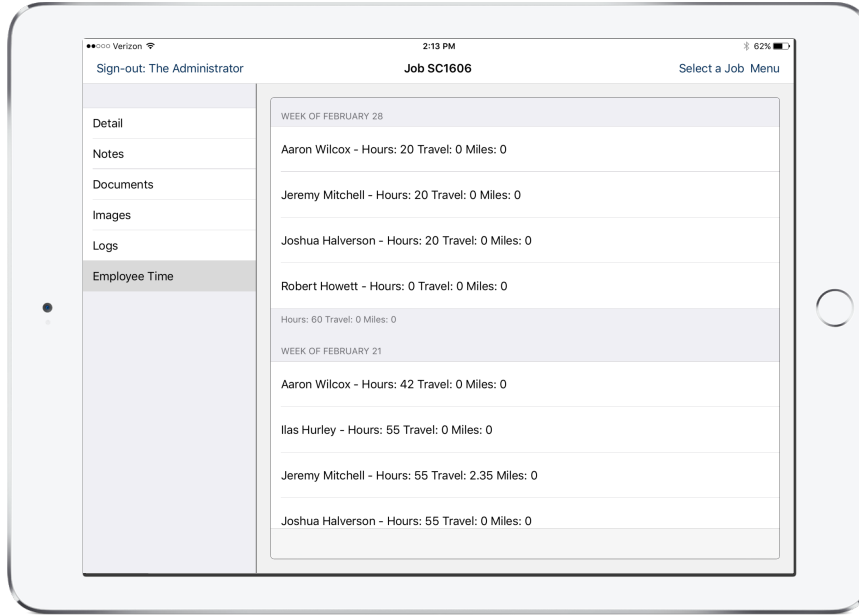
●●○○○ Verizon
2:13 PM
62%

Sign-out: The Administrator
Job SC1606
Select a Job Menu

Detail
Notes
Documents
Images
Logs
Employee Time

WEEK OF FEBRUARY 28

Aaron Wilcox - Hours: 20 Travel: 0 Miles: 0

Jeremy Mitchell - Hours: 20 Travel: 0 Miles: 0

Joshua Halverson - Hours: 20 Travel: 0 Miles: 0

Robert Howett - Hours: 0 Travel: 0 Miles: 0

Hours: 60 Travel: 0 Miles: 0

WEEK OF FEBRUARY 21

Aaron Wilcox - Hours: 42 Travel: 0 Miles: 0

Ilas Hurley - Hours: 55 Travel: 0 Miles: 0

Jeremy Mitchell - Hours: 55 Travel: 2.35 Miles: 0

Joshua Halverson - Hours: 55 Travel: 0 Miles: 0